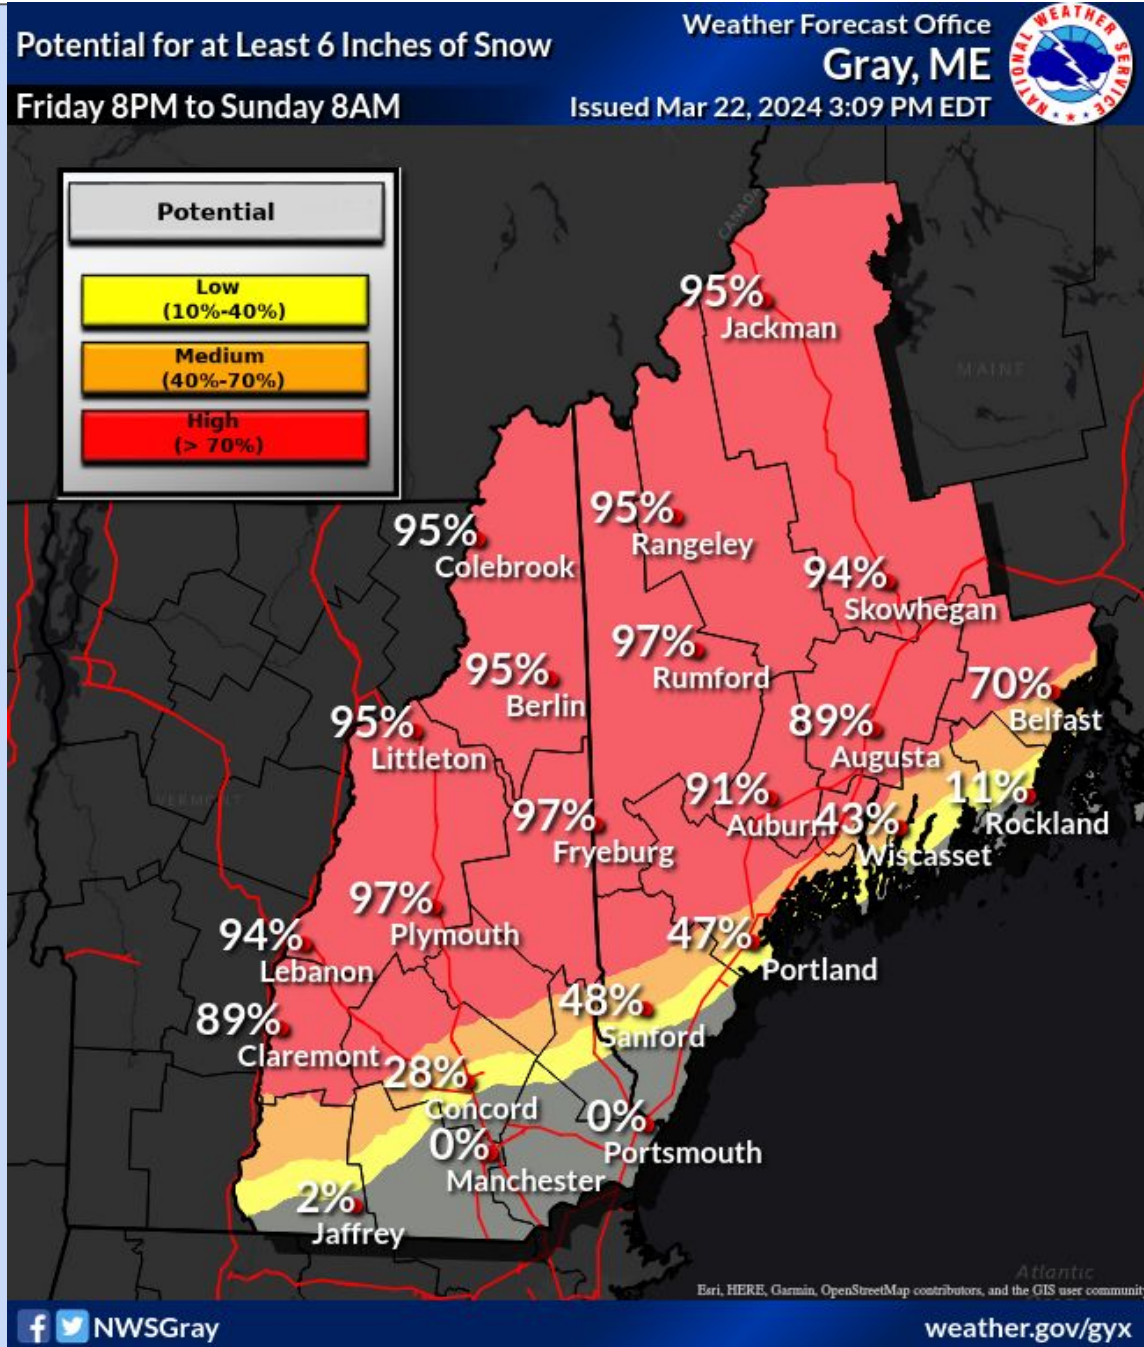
Potential for at Least 6 Inches of Snow
Friday 8PM to Sunday 8AM

Weather Forecast Office
Gray, ME
Issued Mar 22, 2024 3:09 PM EDT

NATIONAL WEATHER SERVICE

Potential
Low (10%-40%)
Medium (40%-70%)
High (> 70%)

CANADA
MAINE
VERMONT

95% Jackman
95% Colebrook
95% Rangeley
94% Skowhegan
97% Rumford
95% Berlin
95% Littleton
70% Belfast
89% Augusta
91% Auburn
43% Wiscasset
11% Rockland
97% Fryeburg
97% Plymouth
94% Lebanon
47% Portland
48% Sanford
89% Claremont
28% Concord
0% Portsmouth
0% Manchester
2% Jaffrey

Atlantic
Esri, HERE, Garmin, OpenStreetMap contributors, and the GIS user community

NWSGray
weather.gov/gyx